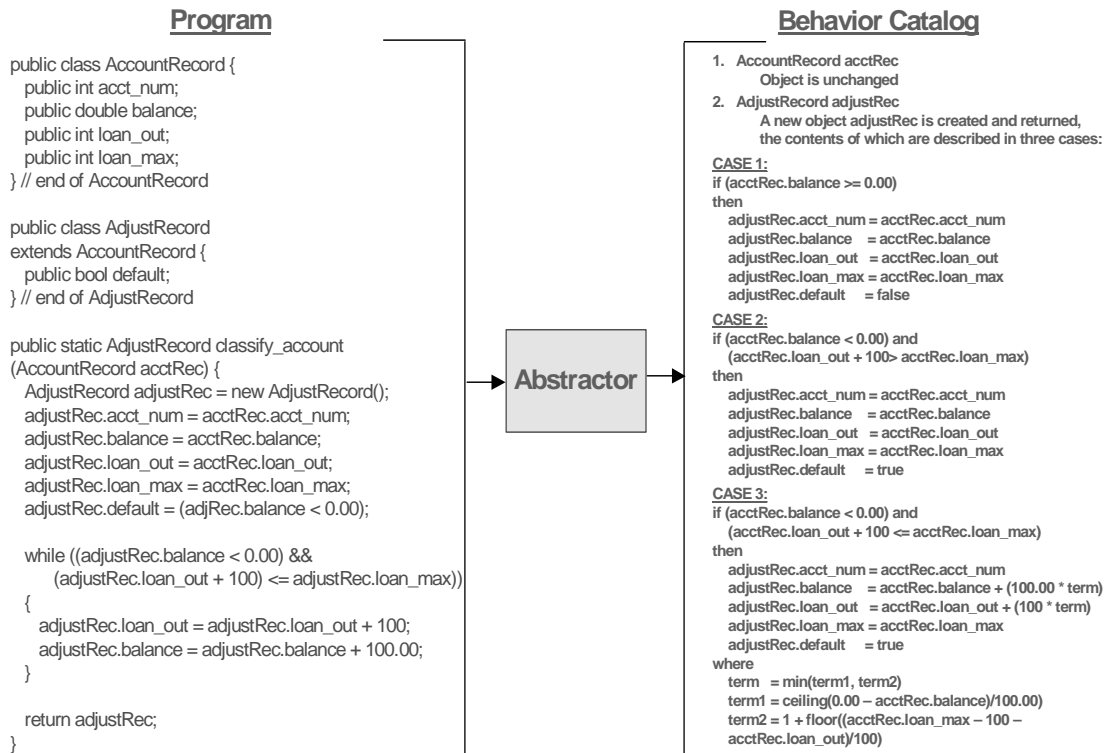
Program

public class AccountRecord {
public int acct_num;
public double balance;
public int loan_out;
public int loan_max;
} // end of AccountRecord

public class AdjustRecord
extends AccountRecord {
public bool default;
} // end of AdjustRecord

public static AdjustRecord classify_account
(AccountRecord acctRec) {
AdjustRecord adjustRec = new AdjustRecord();
adjustRec.acct_num = acctRec.acct_num;
adjustRec.balance = acctRec.balance;
adjustRec.loan_out = acctRec.loan_out;
adjustRec.loan_max = acctRec.loan_max;
adjustRec.default = (adjRec.balance < 0.00);

while ((adjustRec.balance < 0.00) &&
(adjustRec.loan_out + 100) <= adjustRec.loan_max))
{
adjustRec.loan_out = adjustRec.loan_out + 100;
adjustRec.balance = adjustRec.balance + 100.00;
}

return adjustRec;
}

Abstractor

Behavior Catalog

1. AccountRecord acctRec
Object is unchanged
2. AdjustRecord adjustRec
A new object adjustRec is created and returned, the contents of which are described in three cases:

CASE 1:
if (acctRec.balance >= 0.00)
then
adjustRec.acct_num = acctRec.acct_num
adjustRec.balance = acctRec.balance
adjustRec.loan_out = acctRec.loan_out
adjustRec.loan_max = acctRec.loan_max
adjustRec.default = false

CASE 2:
if (acctRec.balance < 0.00) and
(acctRec.loan_out + 100> acctRec.loan_max)
then
adjustRec.acct_num = acctRec.acct_num
adjustRec.balance = acctRec.balance
adjustRec.loan_out = acctRec.loan_out
adjustRec.loan_max = acctRec.loan_max
adjustRec.default = true

CASE 3:
if (acctRec.balance < 0.00) and
(acctRec.loan_out + 100 <= acctRec.loan_max)
then
adjustRec.acct_num = acctRec.acct_num
adjustRec.balance = acctRec.balance + (100.00 * term)
adjustRec.loan_out = acctRec.loan_out + (100 * term)
adjustRec.loan_max = acctRec.loan_max
adjustRec.default = true
where
term = min(term1, term2)
term1 = ceiling(0.00 – acctRec.balance)/100.00)
term2 = 1 + floor((acctRec.loan_max – 100 – acctRec.loan_out)/100)